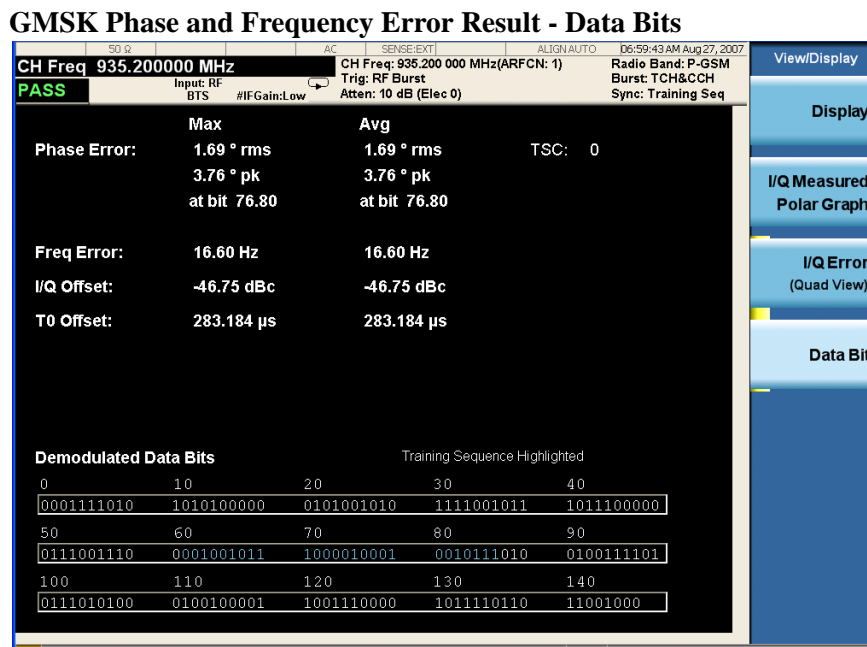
GMSK Phase and Frequency Error Result - Data Bits

50 Ω | AC | SENSE:EXT | ALIGN AUTO | 06:59:43 AM Aug 27, 2007

CH Freq 935.200000 MHz
PASS
Input: RF BTS #IFGain:Low
CH Freq: 935.200 000 MHz(ARFCN: 1)
Trig: RF Burst
Atten: 10 dB (Elec 0)
Radio Band: P-GSM
Burst: TCH&CCH
Sync: Training Seq

View/Display

Display

I/Q Measured Polar Graph

I/Q Error (Quad View)

Data Bit

| | Max | Avg | |
|---|---|---|---|
| Phase Error: | 1.69 ° rms | 1.69 ° rms | TSC: 0 |
| | 3.76 ° pk | 3.76 ° pk | |
| | at bit 76.80 | at bit 76.80 | |
| Freq Error: | 16.60 Hz | 16.60 Hz | |
| I/Q Offset: | -46.75 dBc | -46.75 dBc | |
| T0 Offset: | 283.184 µs | 283.184 µs | |

Demodulated Data Bits
Training Sequence Highlighted

| 0 | 10 | 20 | 30 | 40 |
|---|---|---|---|---|
| 0001111010 | 1010100000 | 0101001010 | 1111001011 | 1011100000 |
| 50 | 60 | 70 | 80 | 90 |
| 0111001110 | 0001001011 | 1000010001 | 0010111010 | 0100111101 |
| 100 | 110 | 120 | 130 | 140 |
| 0111010100 | 0100100001 | 1001110000 | 1011110110 | 11001000 |